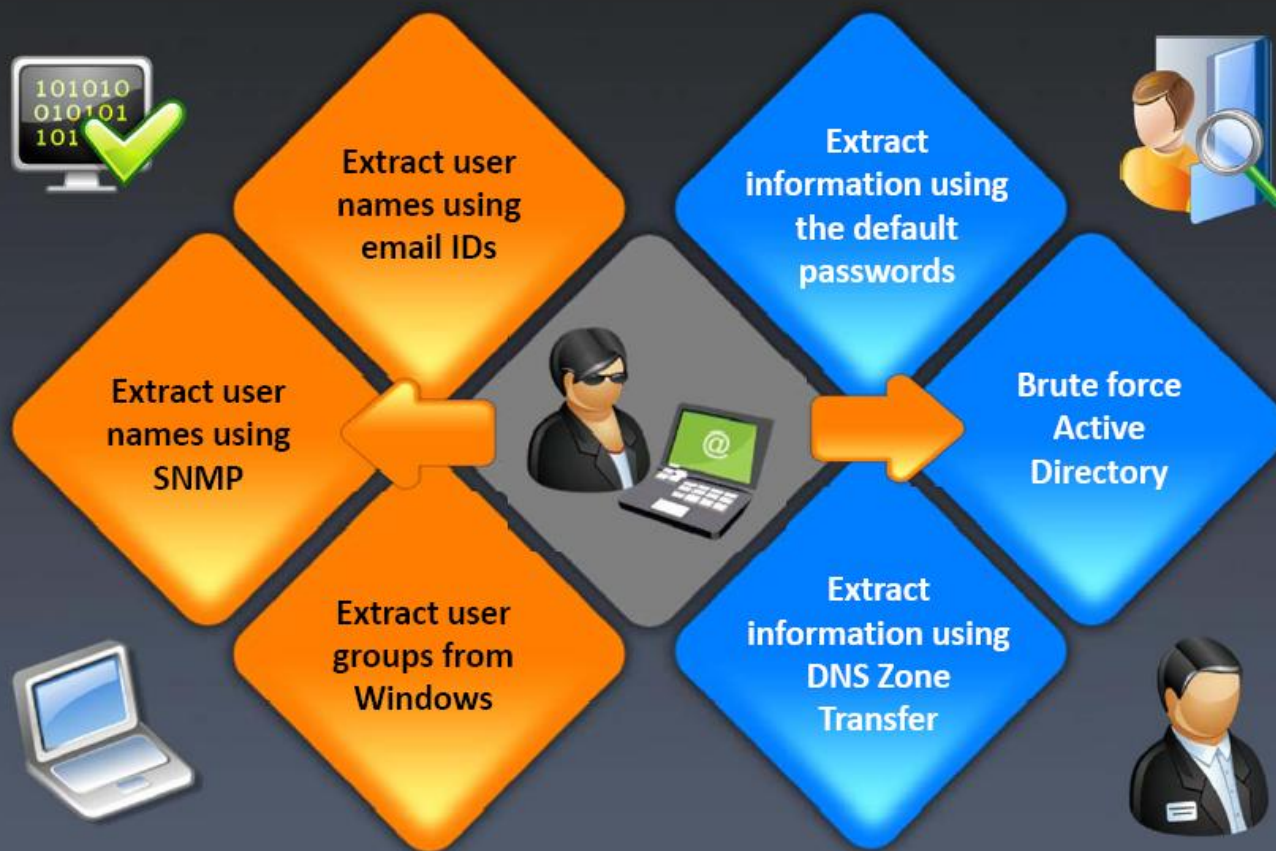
101010
010101
101

Extract user names using email IDs

Extract information using the default passwords

Extract user names using SNMP

@

Brute force Active Directory

Extract user groups from Windows

Extract information using DNS Zone Transfer